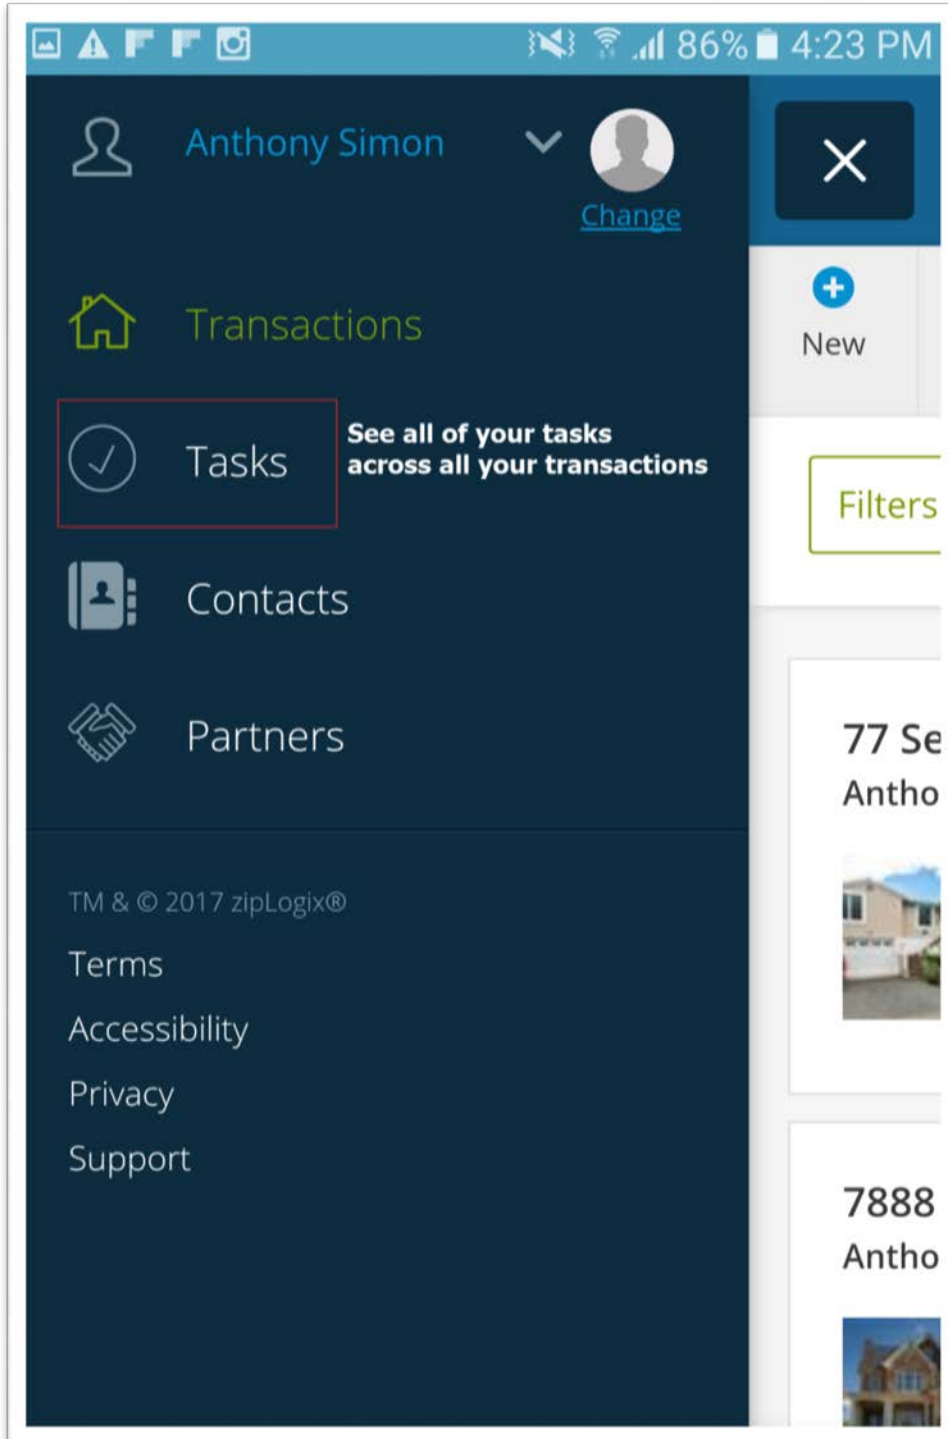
86% 4:23 PM

Anthony Simon

Change

Transactions

Tasks

See all of your tasks across all your transactions

Contacts

Partners

TM & © 2017 zipLogix®

Terms

Accessibility

Privacy

Support

New

Filters

77 Se
Antho

7888
Antho